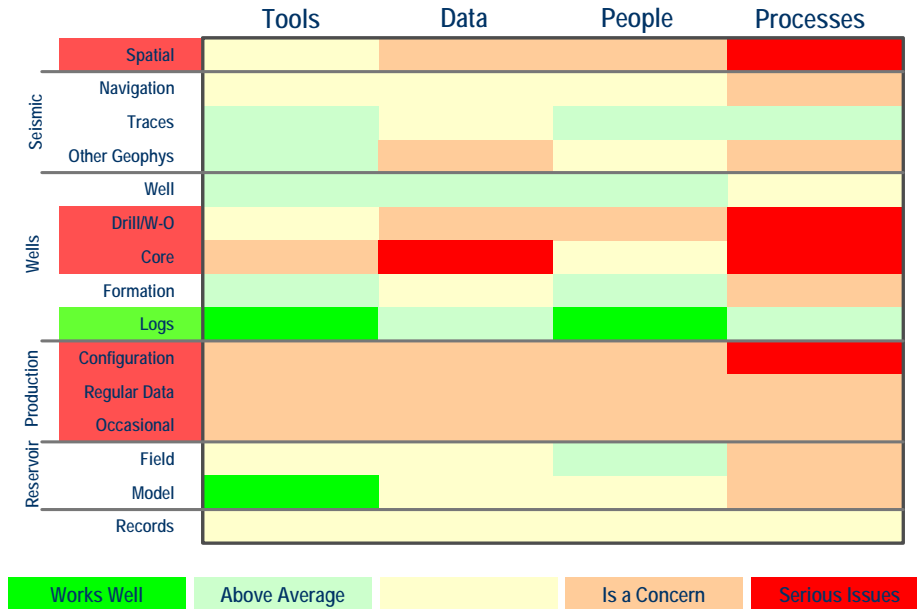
| | | Tools | Data | People | Processes |
|---|---|---|---|---|---|
| | Spatial | | | | |
| Seismic | Navigation | | | | |
| | Traces | | | | |
| | Other Geophys | | | | |
| Wells | Well | | | | |
| | Drill/W-O | | | | |
| | Core | | | | |
| | Formation | | | | |
| | Logs | | | | |
| Production | Configuration | | | | |
| | Regular Data | | | | |
| | Occasional | | | | |
| Reservoir | Field | | | | |
| | Model | | | | |
| | Records | | | | |

Works Well | Above Average | | Is a Concern | Serious Issues